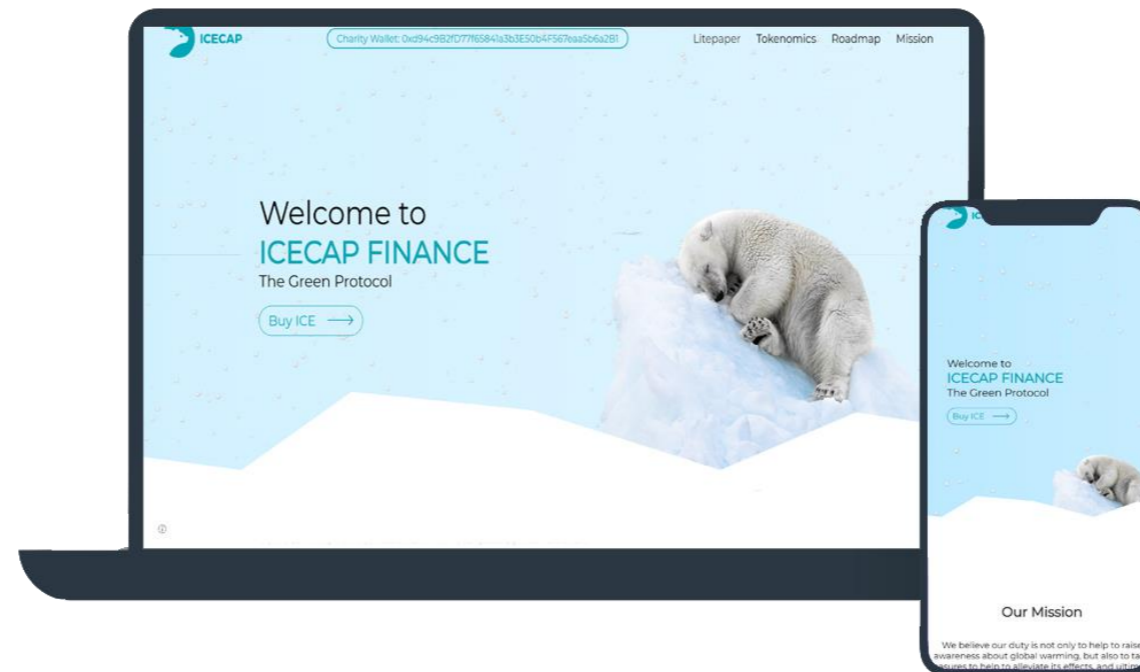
ICECAP

Charity Wallet: 0xd94c9B2fD77f65841a3b3E50b4F567eaa5b6a2B1

Litepaper Tokenomics Roadmap Mission

Welcome to
ICECAP FINANCE
The Green Protocol

Buy ICE ⟶

IC

Welcome to
ICECAP FINANCE
The Green Protocol

Buy ICE ⟶

Our Mission

We believe our duty is not only to help to raise awareness about global warming, but also to ta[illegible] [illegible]sures to help to alleviate its effects, and ult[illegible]